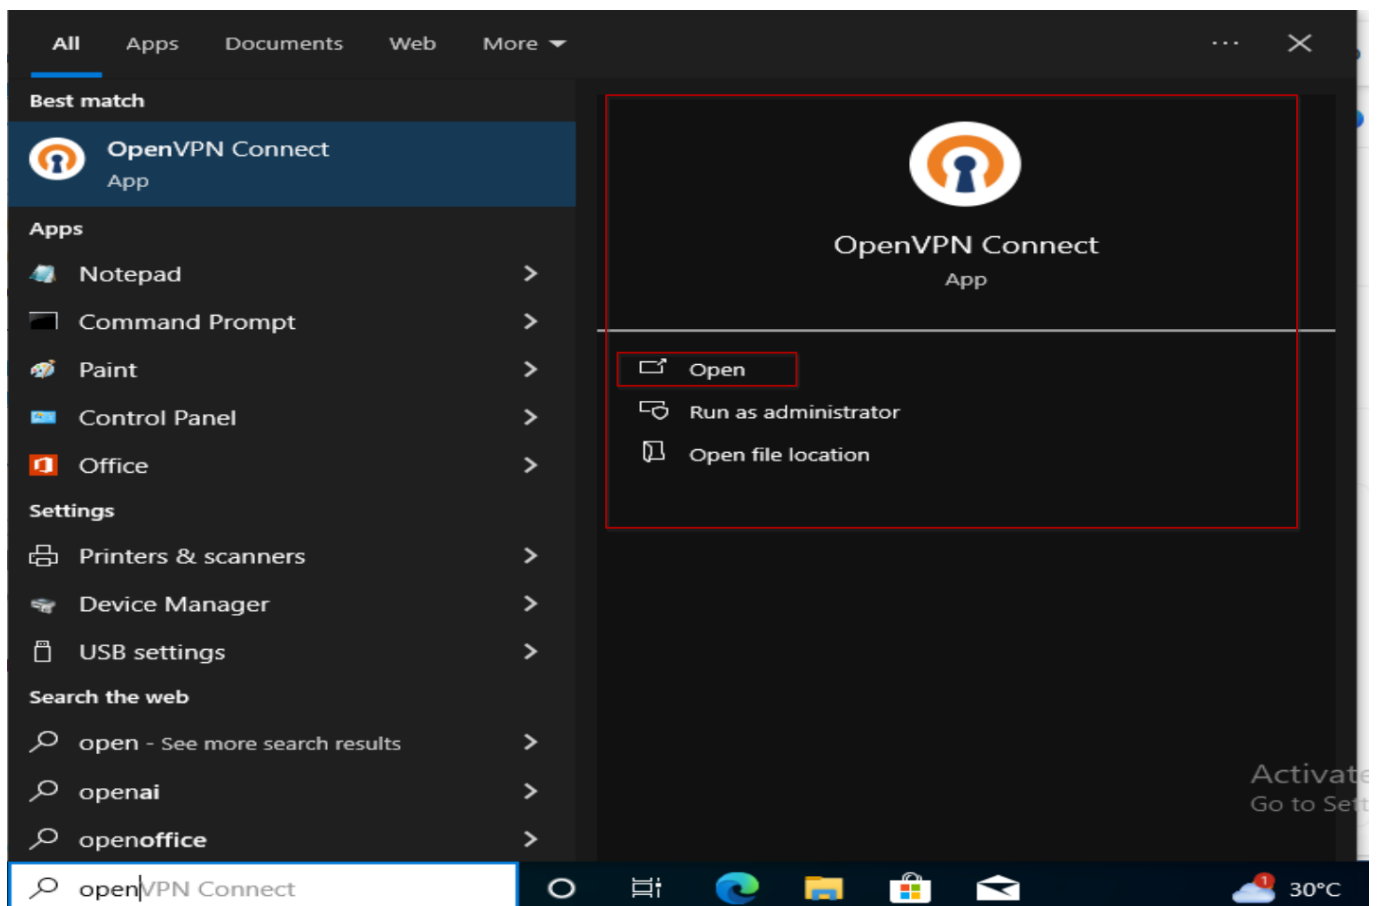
All Apps Documents Web More ▾ ··· ✕

Best match

OpenVPN Connect
App

Apps

Notepad >

Command Prompt >

Paint >

Control Panel >

Office >

Settings

Printers & scanners >

Device Manager >

USB settings >

Search the web

open - See more search results >

openai >

openoffice >

OpenVPN Connect
App

Open

Run as administrator

Open file location

Activat
Go to Sett

openVPN Connect

1

30°C